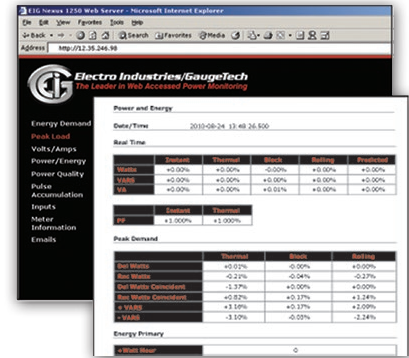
EIG Nexus 1250 Web Server - Microsoft Internet Explorer

File Edit View Favorites Tools Help

Back Search Favorites Media

Address http://12.35.246.98

Electro Industries/GaugeTech
The Leader in Web Accessed Power Monitoring

Energy Demand
Peak Load
Volts/Amps
Power/Energy
Power Quality
Pulse Accumulation
Inputs
Meter Information
Emails

Power and Energy

Date/Time 2010-08-24 13:48 26.500

Real Time

| | Instant | Thermal | Block | Rolling | Predicted |
|---|---|---|---|---|---|
| Watts | +0.00% | +0.00% | -0.00% | +0.00% | +0.00% |
| VARS | +0.00% | +0.00% | +0.00% | +0.00% | +0.00% |
| VA | +0.00% | +0.00% | +0.01% | +0.00% | +0.00% |

| | Instant | Thermal |
|---|---|---|
| PF | +1.000% | +1.000% |

Peak Demand

| | Thermal | Block | Rolling |
|---|---|---|---|
| Del Watts | +0.01% | -0.00% | +0.00% |
| Rec Watts | -0.21% | -0.04% | -0.27% |
| Del Watts Coincident | -1.37% | +0.00% | +0.00% |
| Rec Watts Coincident | +0.82% | +0.37% | +1.24% |
| + VARS | +3.16% | +0.17% | +2.09% |
| - VARS | -3.10% | -0.03% | -2.24% |

Energy Primary

| +Watt Hour | 0 |
|---|---|